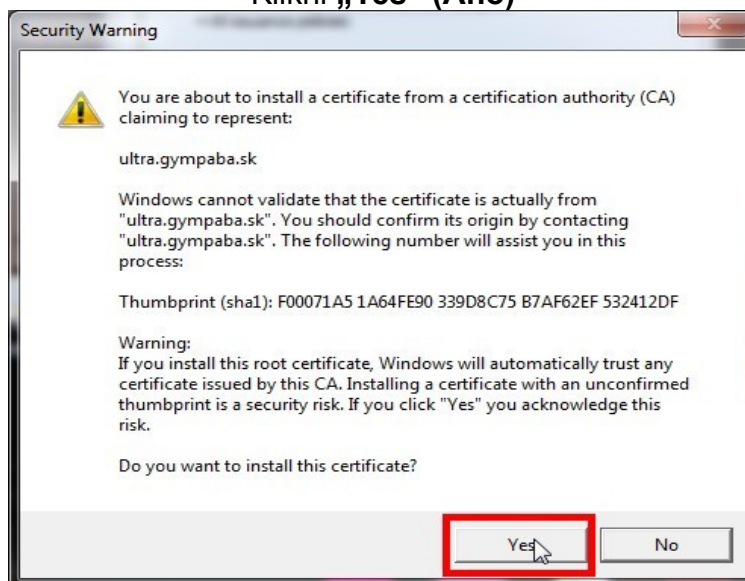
Klikni „Yes“ (Áno)

Security Warning

You are about to install a certificate from a certification authority (CA) claiming to represent:

ultra.gympaba.sk

Windows cannot validate that the certificate is actually from "ultra.gympaba.sk". You should confirm its origin by contacting "ultra.gympaba.sk". The following number will assist you in this process:

Thumbprint (sha1): F00071A5 1A64FE90 339D8C75 B7AF62EF 532412DF

Warning:
If you install this root certificate, Windows will automatically trust any certificate issued by this CA. Installing a certificate with an unconfirmed thumbprint is a security risk. If you click "Yes" you acknowledge this risk.

Do you want to install this certificate?

Yes

No